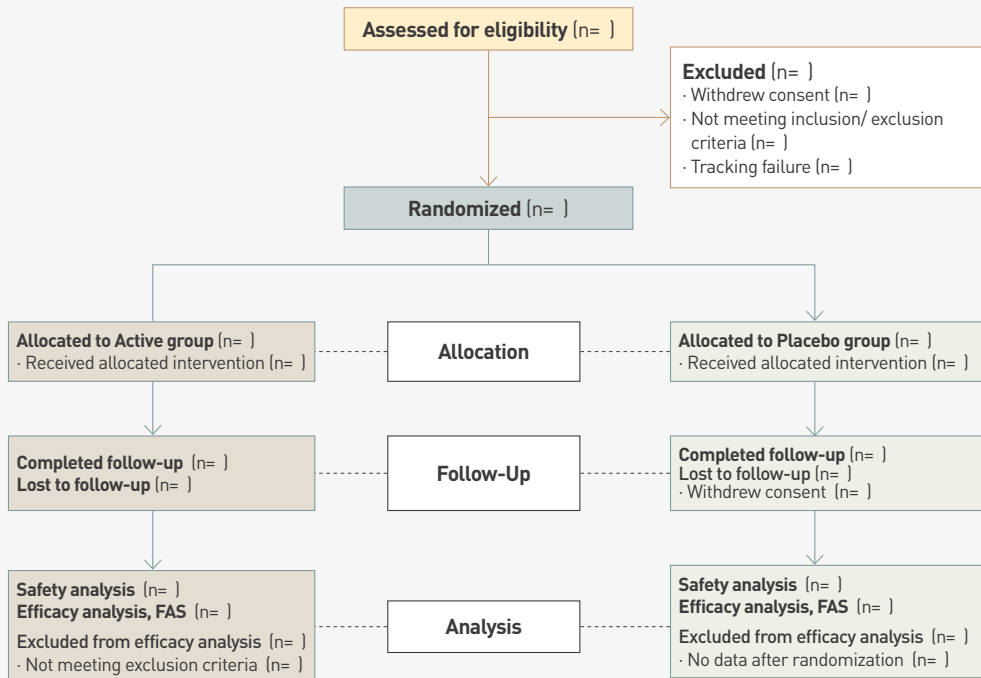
**Assessed for eligibility** (n= )

**Excluded** (n= )
· Withdrew consent (n= )
· Not meeting inclusion/ exclusion criteria (n= )
· Tracking failure (n= )

**Randomized** (n= )

**Allocated to Active group** (n= )
· Received allocated intervention (n= )

**Allocation**

**Allocated to Placebo group** (n= )
· Received allocated intervention (n= )

**Completed follow-up** (n= )
**Lost to follow-up** (n= )

**Follow-Up**

**Completed follow-up** (n= )
**Lost to follow-up** (n= )
· Withdrew consent (n= )

**Safety analysis** (n= )
**Efficacy analysis, FAS** (n= )
Excluded from efficacy analysis (n= )
· Not meeting exclusion criteria (n= )

**Analysis**

**Safety analysis** (n= )
**Efficacy analysis, FAS** (n= )
Excluded from efficacy analysis (n= )
· No data after randomization (n= )